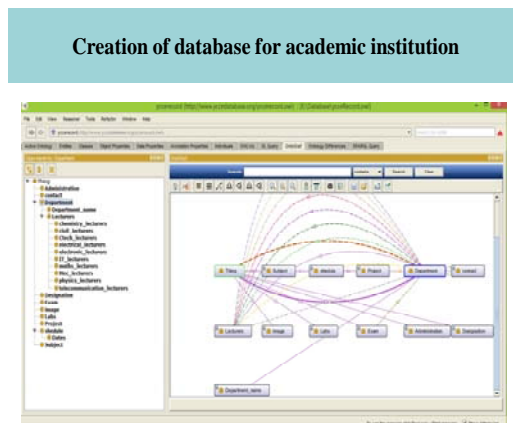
Creation of database for academic institution

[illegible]

File Edit View Reasoner Tools Refactor Window Help

Active Ontology Entities Classes Object Properties Data Properties Annotation Properties Individuals OWLViz DL Query OntoGraf Ontology Differences SPARQL Query

Class hierarchy: Department

Thing
Administration
contact
Department
Department_name
Lecturers
chemistry_lecturers
civil_lecturers
Clark_lecturers
electrical_lecturers
electronic_lecturers
IT_lecturers
maths_lecturers
Mec_lecturers
physics_lecturers
telecommunication_lecturers
Designation
Exam
Image
Labs
Project
shedule
Dates
Subject

OntoGraf

Search Clear

Thing
Subject
electives
Project
Department
contact
Lecturers
Image
Labs
Exam
Administration
Designation
Department_name